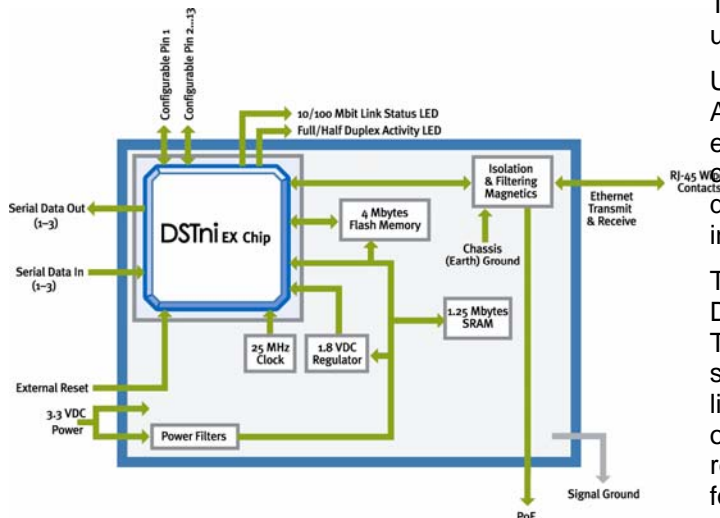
Configurable Pin 1
Configurable Pin 2...13

10/100 Mbit Link Status LED
Full/Half Duplex Activity LED

Serial Data Out (1–3)

Serial Data In (1–3)

DSTni EX Chip

4 Mbytes Flash Memory

Isolation & Filtering Magnetics

Ethernet Transmit & Receive

RJ-45 W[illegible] Contacts

Chassis (Earth) Ground

1.25 Mbytes SRAM

25 MHz Clock

1.8 VDC Regulator

External Reset

3.3 VDC Power

Power Filters

Signal Ground

PoE

T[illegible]
u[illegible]

U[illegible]
A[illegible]
e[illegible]
c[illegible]
c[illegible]
ir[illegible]

T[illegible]
D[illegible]
T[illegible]
s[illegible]
li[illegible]
c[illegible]
re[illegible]
fe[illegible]